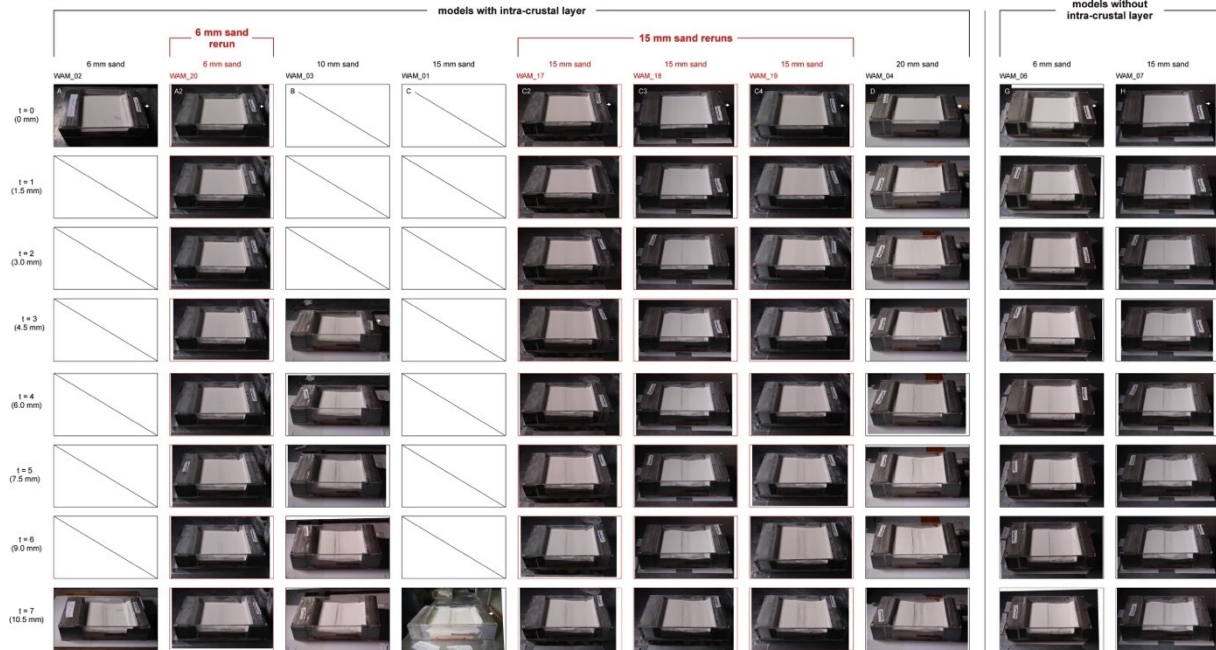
models with intra-crustal layer

models without intra-crustal layer

6 mm sand rerun

15 mm sand reruns

6 mm sand
WAM_02

6 mm sand
WAM_20

10 mm sand
WAM_03

15 mm sand
WAM_01

15 mm sand
WAM_17

15 mm sand
WAM_18

15 mm sand
WAM_19

20 mm sand
WAM_04

6 mm sand
WAM_06

15 mm sand
WAM_07

A
A2
B
C
C2
C3
C4
D
G
H

t = 0
(0 mm)

t = 1
(1.5 mm)

t = 2
(3.0 mm)

t = 3
(4.5 mm)

t = 4
(6.0 mm)

t = 5
(7.5 mm)

t = 6
(9.0 mm)

t = 7
(10.5 mm)